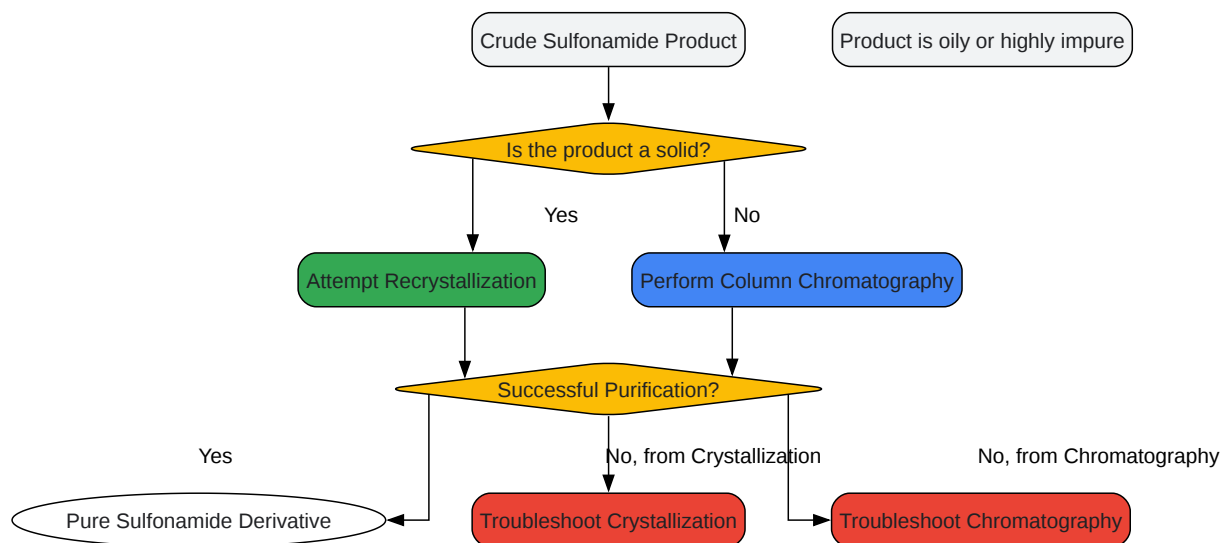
Crude Sulfonamide Product

Product is oily or highly impure

Is the product a solid?

Yes

No

Attempt Recrystallization

Perform Column Chromatography

Successful Purification?

Yes

No, from Crystallization

No, from Chromatography

Pure Sulfonamide Derivative

Troubleshoot Crystallization

Troubleshoot Chromatography